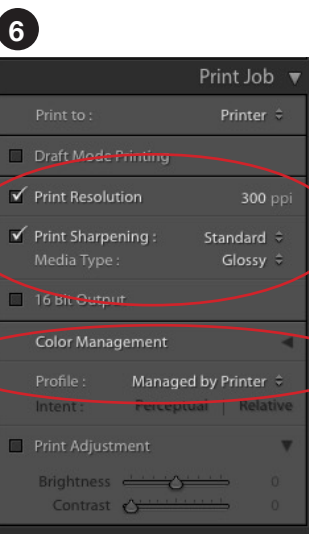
6

Print Job ▼

Print to : Printer ≑

Draft Mode Printing

Print Resolution 300 ppi

Print Sharpening : Standard ≑

Media Type : Glossy ≑

16 Bit Output

Color Management ◀

Profile : Managed by Printer ≑

Intent : Perceptual | Relative

Print Adjustment ▼

Brightness 0

Contrast 0